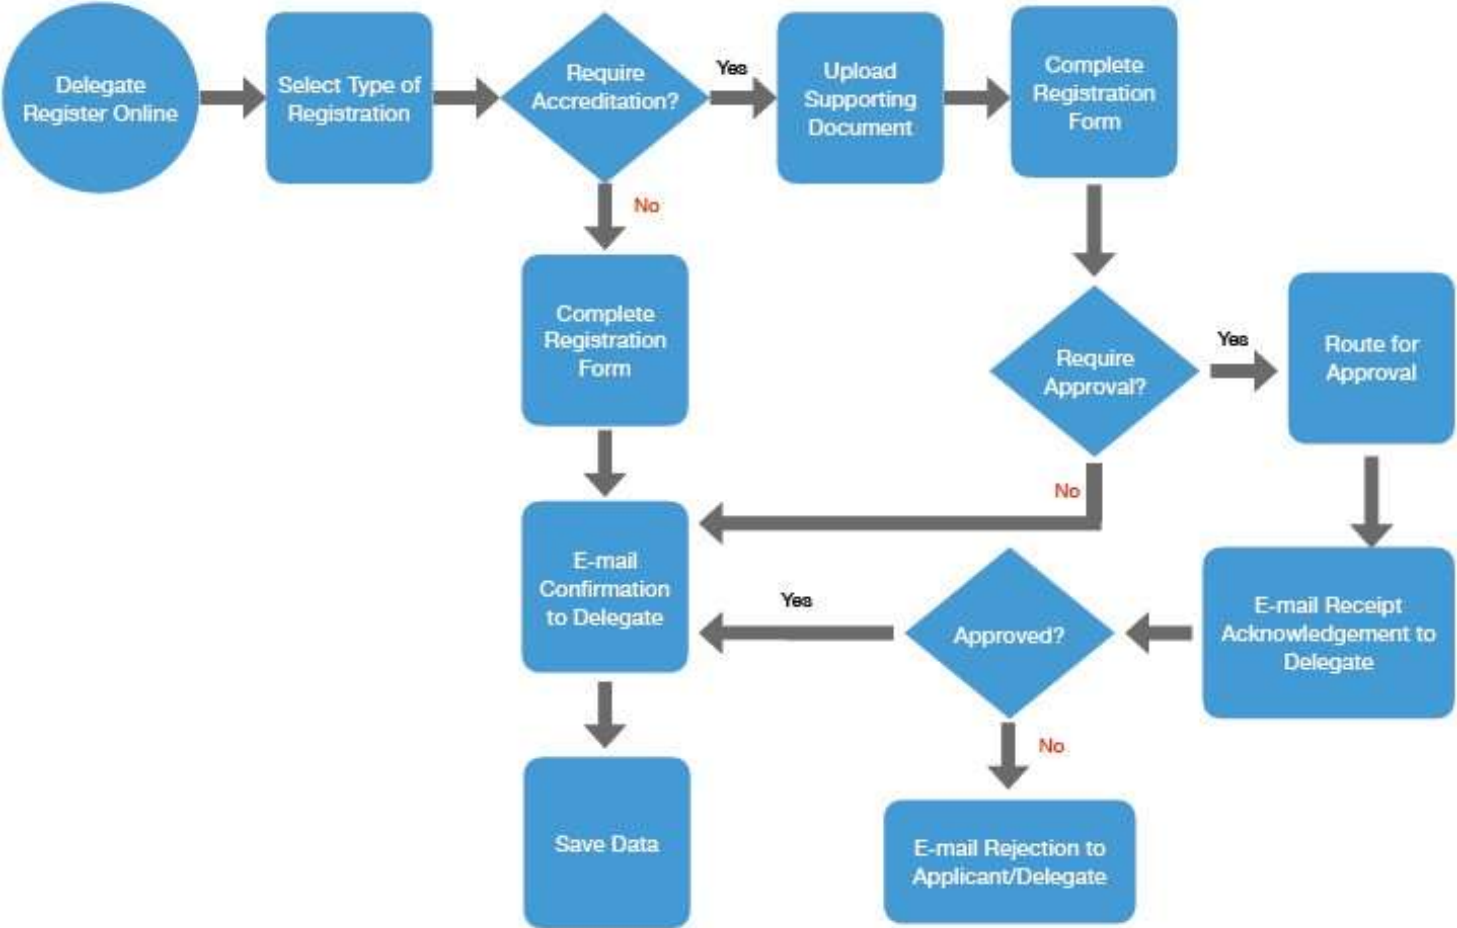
Delegate Register Online

Select Type of Registration

Require Accreditation?

Yes

Upload Supporting Document

Complete Registration Form

No

Complete Registration Form

Require Approval?

Yes

Route for Approval

No

E-mail Confirmation to Delegate

Yes

Approved?

E-mail Receipt Acknowledgement to Delegate

No

Save Data

E-mail Rejection to Applicant/Delegate